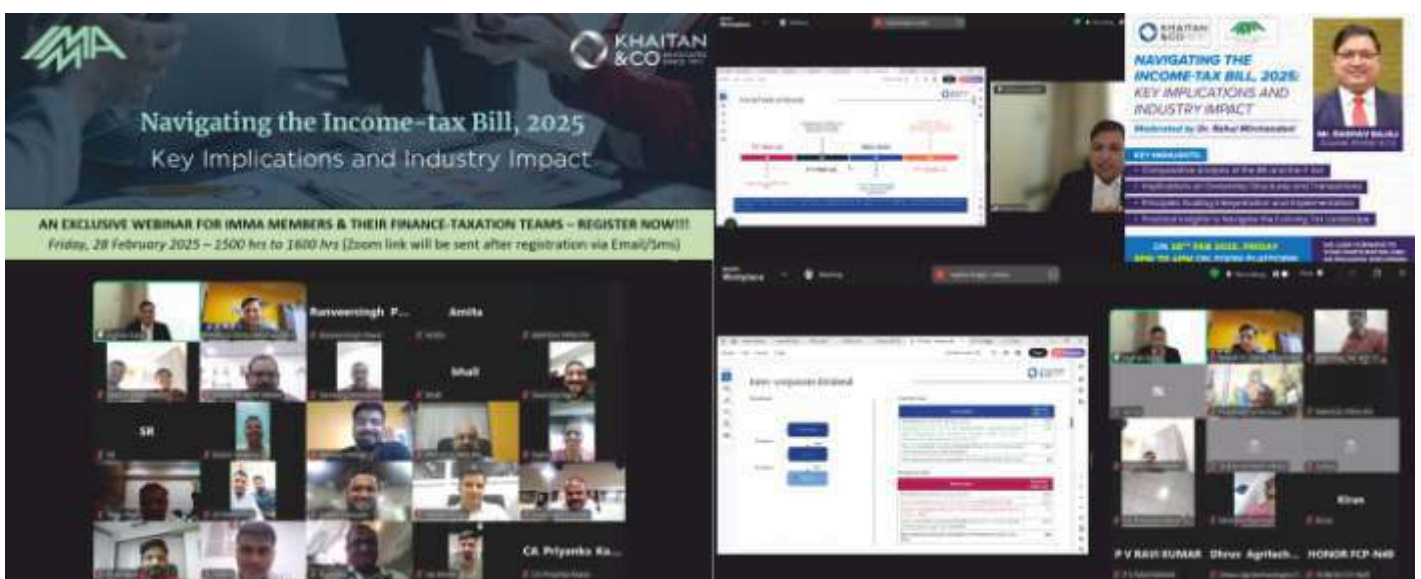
IMMA

KHAITAN & CO

Navigating the Income-tax Bill, 2025
Key Implications and Industry Impact

AN EXCLUSIVE WEBINAR FOR IMMA MEMBERS & THEIR FINANCE-TAXATION TEAMS – REGISTER NOW!!!
Friday, 28 February 2025 – 1500 hrs to 1600 hrs (Zoom link will be sent after registration via Email/Sms)

Ranveersingh P...

Amita

Bhali

SR

CA Priyanka Ka...

KHAITAN & CO

NAVIGATING THE INCOME-TAX BILL, 2025: KEY IMPLICATIONS AND INDUSTRY IMPACT

Moderated by Dr. Rahul Mirchandani

KEY HIGHLIGHTS

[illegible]

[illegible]

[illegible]

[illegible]

ON 28TH FEB 2025, FRIDAY

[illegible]

Kiran

P V RAVI KUMAR

Dhruv Agritech...

HONOR FCP-N49